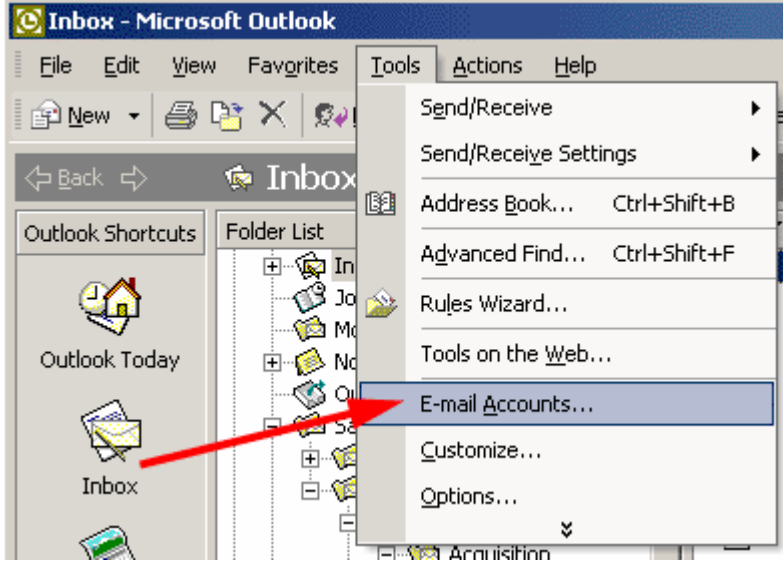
Inbox - Microsoft Outlook

File Edit View Favorites Tools Actions Help

New

Back Inbox

Outlook Shortcuts

Folder List

Outlook Today

Inbox

In
Jo
M
No
O
Sa

Acquisition

Send/Receive
Send/Receive Settings
Address Book... Ctrl+Shift+B
Advanced Find... Ctrl+Shift+F
Rules Wizard...
Tools on the Web...
E-mail Accounts...
Customize...
Options...